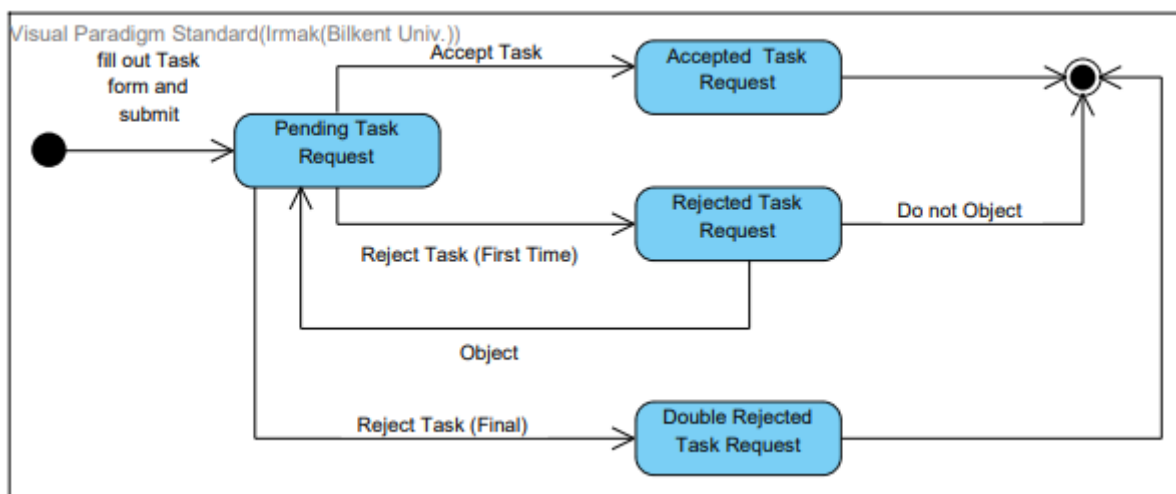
Visual Paradigm Standard(Irmak(Bilkent Univ.))

fill out Task form and submit

Pending Task Request

Accept Task

Accepted Task Request

Rejected Task Request

Do not Object

Reject Task (First Time)

Object

Reject Task (Final)

Double Rejected Task Request